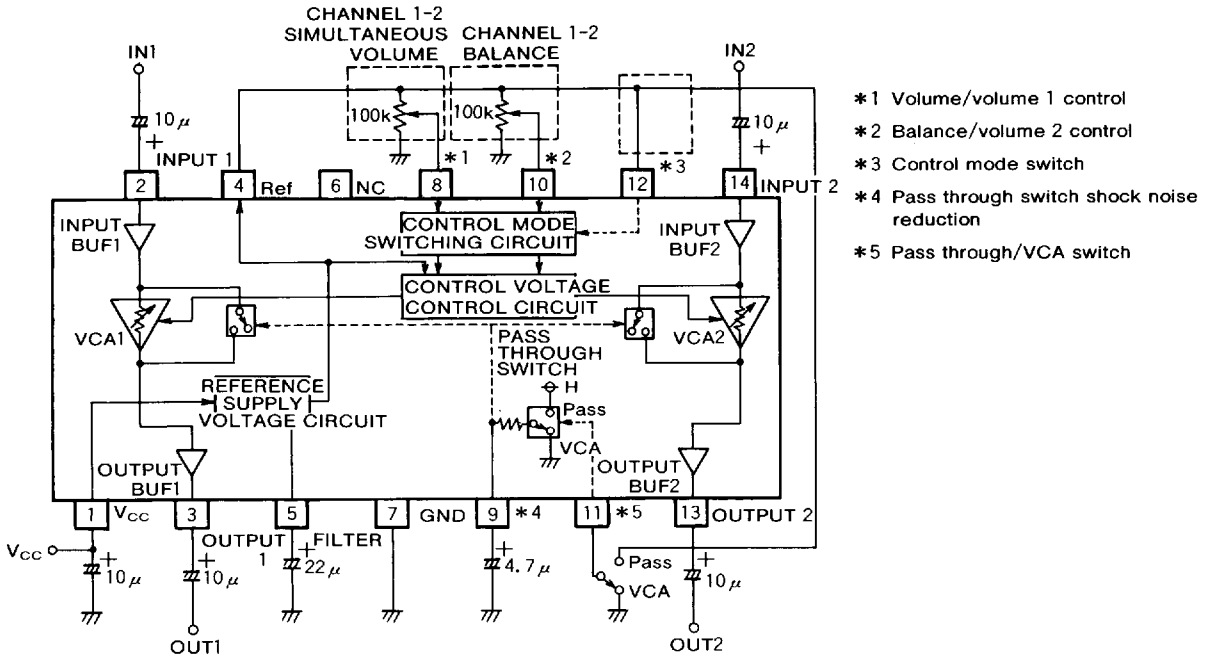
CHANNEL 1-2 SIMULTANEOUS VOLUME

CHANNEL 1-2 BALANCE

IN1

IN2

$10\mu$

+

100k

100k

$10\mu$

+

INPUT 1

*1

*2

*3

2

4

Ref

6

NC

8

10

12

14

INPUT 2

INPUT BUF1

CONTROL MODE SWITCHING CIRCUIT

INPUT BUF2

CONTROL VOLTAGE CONTROL CIRCUIT

VCA1

VCA2

PASS THROUGH SWITCH

H

REFERENCE SUPPLY VOLTAGE CIRCUIT

Pass

VCA

OUTPUT BUF1

OUTPUT BUF2

1

$V_{CC}$

3

OUTPUT 1

5

FILTER

7

GND

9

*4

11

*5

13

OUTPUT 2

$V_{CC}$

+

$10\mu$

+

$10\mu$

+

$22\mu$

+

$4.7\mu$

Pass

VCA

+

$10\mu$

OUT1

OUT2

*1 Volume/volume 1 control

*2 Balance/volume 2 control

*3 Control mode switch

*4 Pass through switch shock noise reduction

*5 Pass through/VCA switch